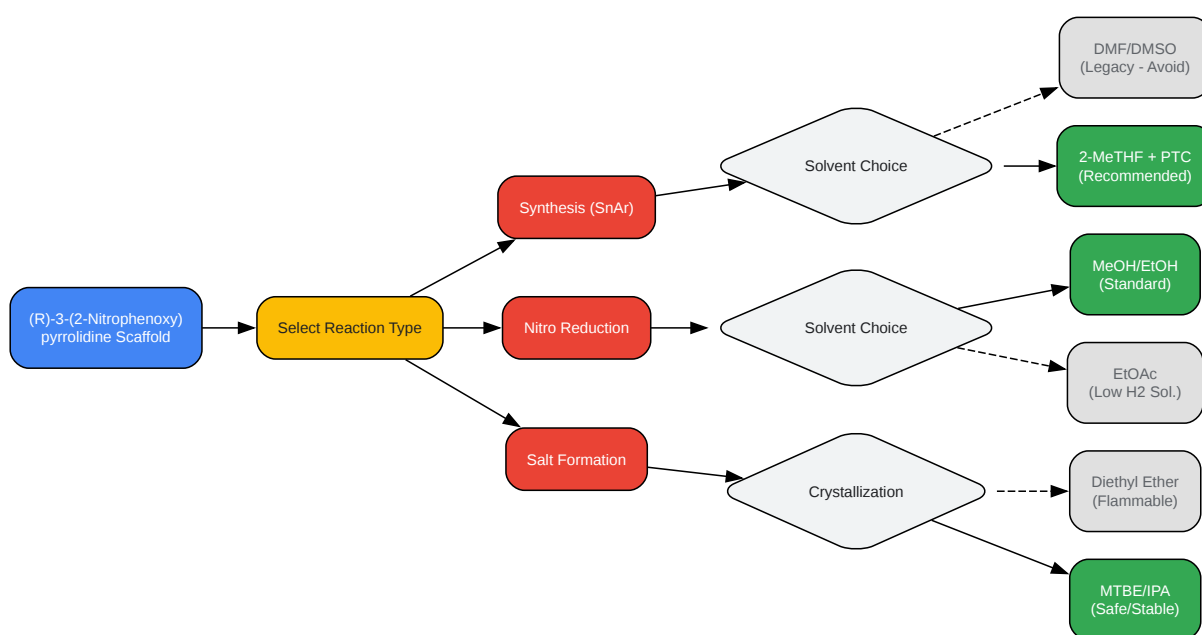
(R)-3-(2-Nitrophenoxy) pyrrolidine Scaffold

Select Reaction Type

Synthesis (SnAr)

Nitro Reduction

Salt Formation

Solvent Choice

Solvent Choice

Crystallization

DMF/DMSO
(Legacy - Avoid)

2-MeTHF + PTC
(Recommended)

MeOH/EtOH
(Standard)

EtOAc
(Low H2 Sol.)

Diethyl Ether
(Flammable)

MTBE/IPA
(Safe/Stable)